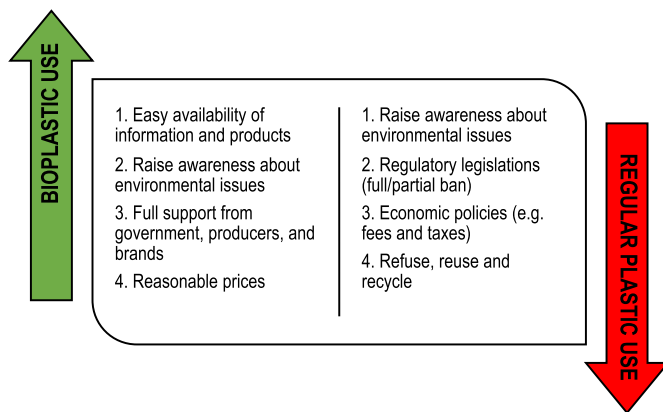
BIOPLASTIC USE

1. Easy availability of information and products

2. Raise awareness about environmental issues

3. Full support from government, producers, and brands

4. Reasonable prices

1. Raise awareness about environmental issues

2. Regulatory legislations (full/partial ban)

3. Economic policies (e.g. fees and taxes)

4. Refuse, reuse and recycle

REGULAR PLASTIC USE